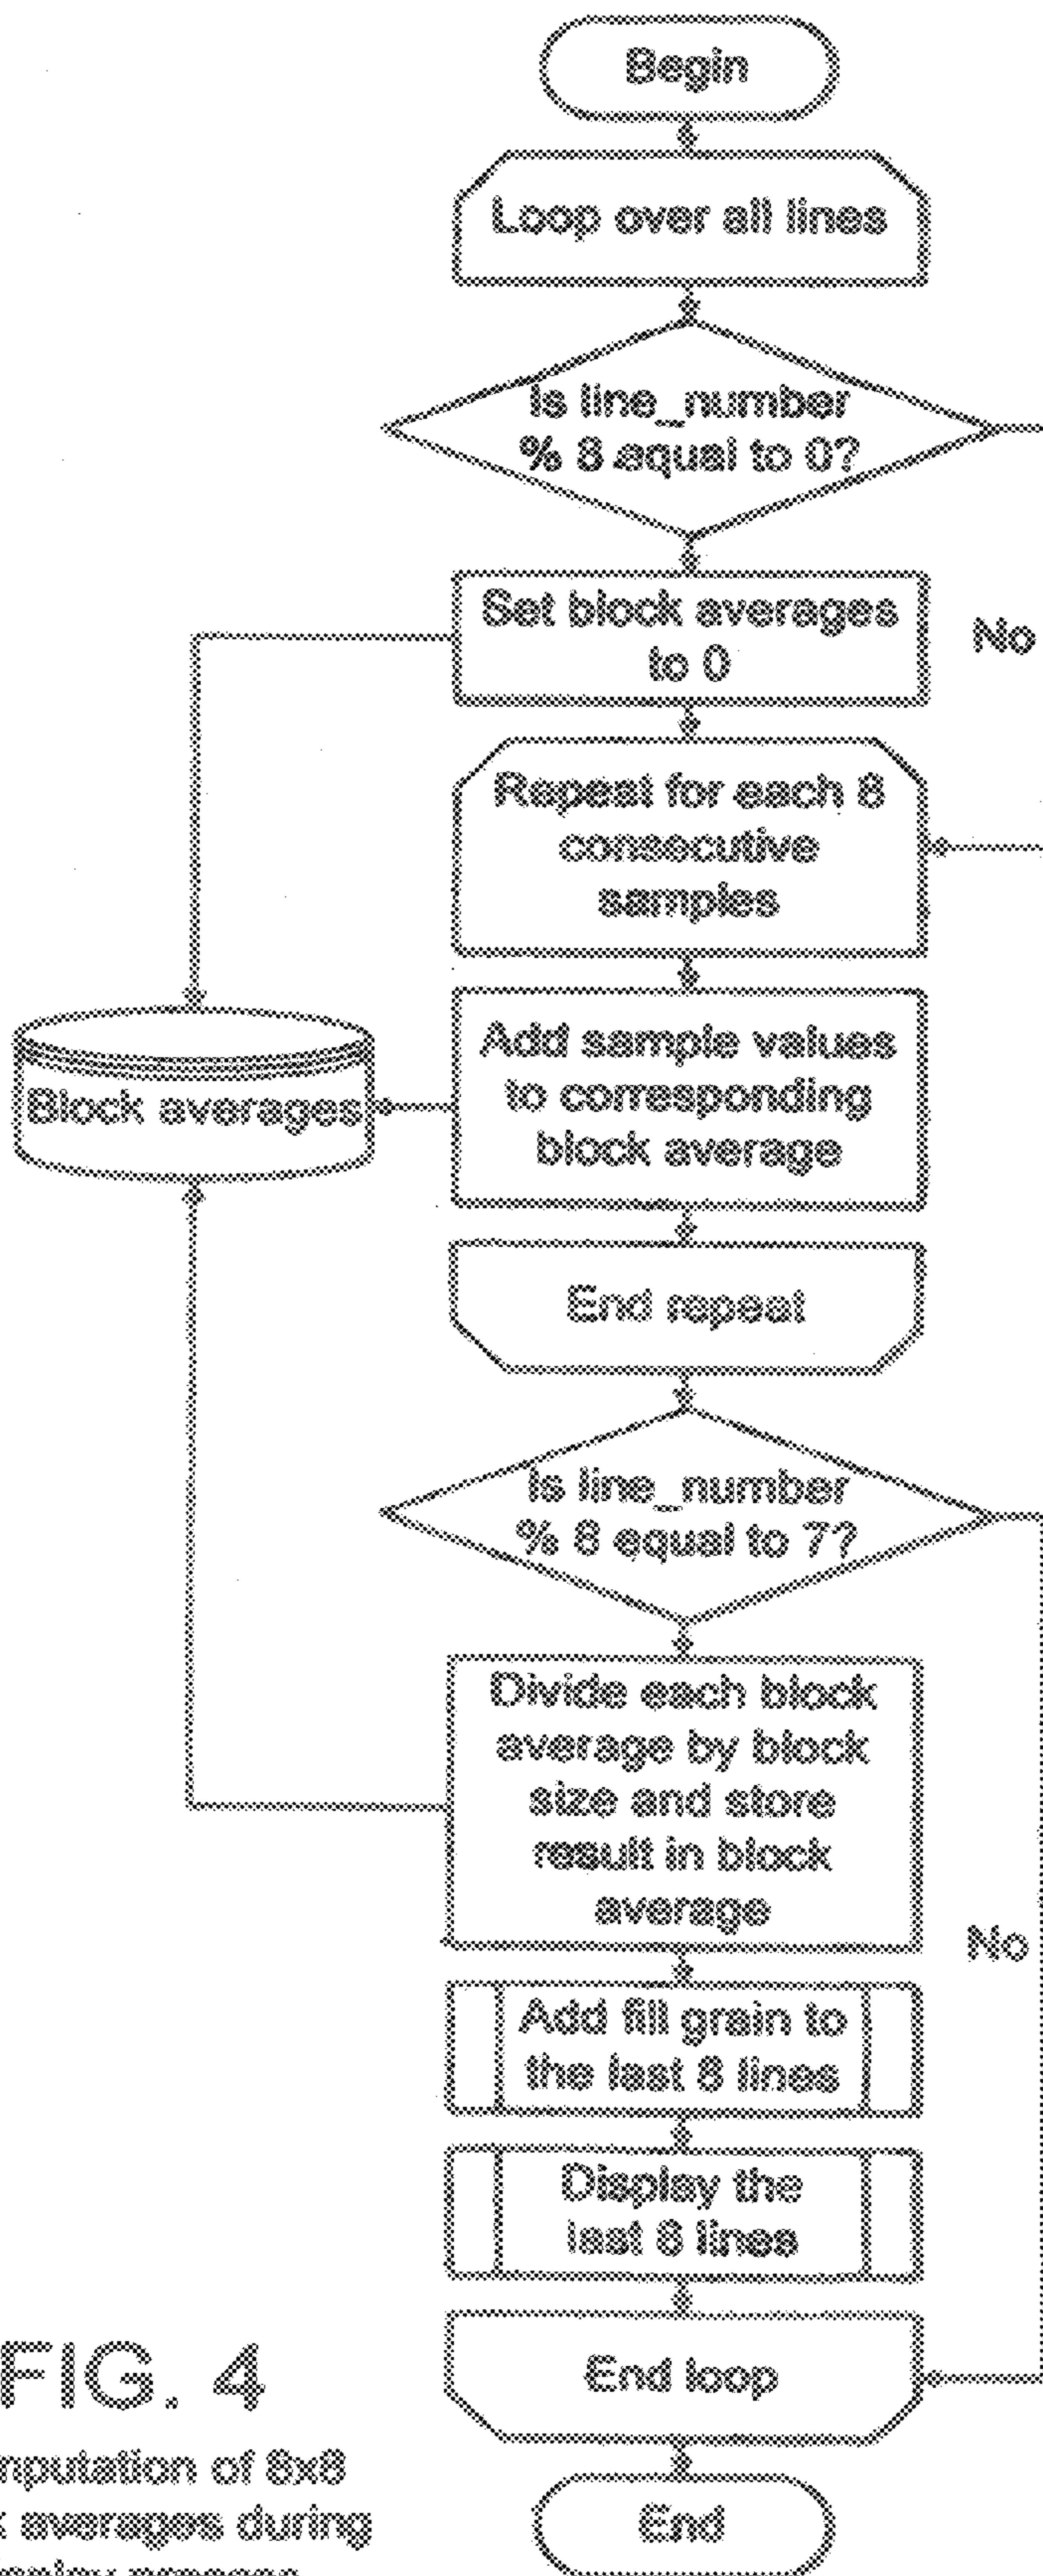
Begin

Loop over all lines

Is line_number % 8 aqual to 0?

Set block averages to 0

No

Repeat for each 8 consecutive samples

Block averages

Add sample values to corresponding block average

End repeat

Is line_number % 8 equal to 7?

Divide each block average by block size and store result in block average

No

Add fill grain to the last 8 lines

Display the last 8 lines

FIG. 4

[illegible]mputation of 8x8 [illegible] averages during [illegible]

End loop

End